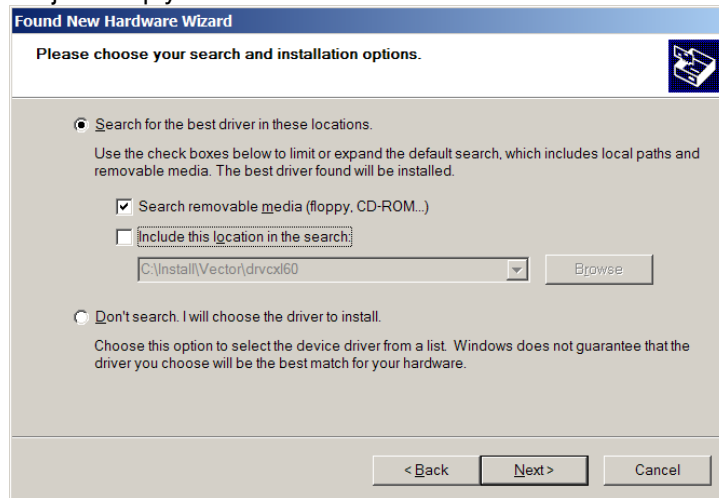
Found New Hardware Wizard

Please choose your search and installation options.

Search for the best driver in these locations.

Use the check boxes below to limit or expand the default search, which includes local paths and removable media. The best driver found will be installed.

Search removable media (floppy, CD-ROM...)

Include this location in the search:

C:\Install\Vector\drvcxl60

Browse

Don't search. I will choose the driver to install.

Choose this option to select the device driver from a list. Windows does not guarantee that the driver you choose will be the best match for your hardware.

< Back

Next >

Cancel